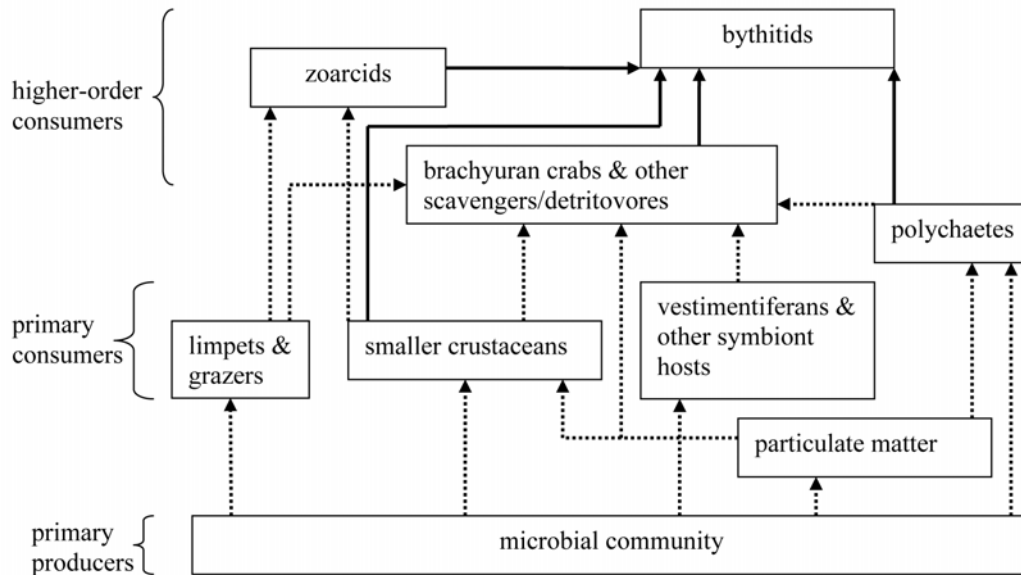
higher-order consumers

zoarcids

bythitids

brachyuran crabs & other scavengers/detritovores

polychaetes

primary consumers

limpets & grazers

smaller crustaceans

vestimentiferans & other symbiont hosts

particulate matter

primary producers

microbial community